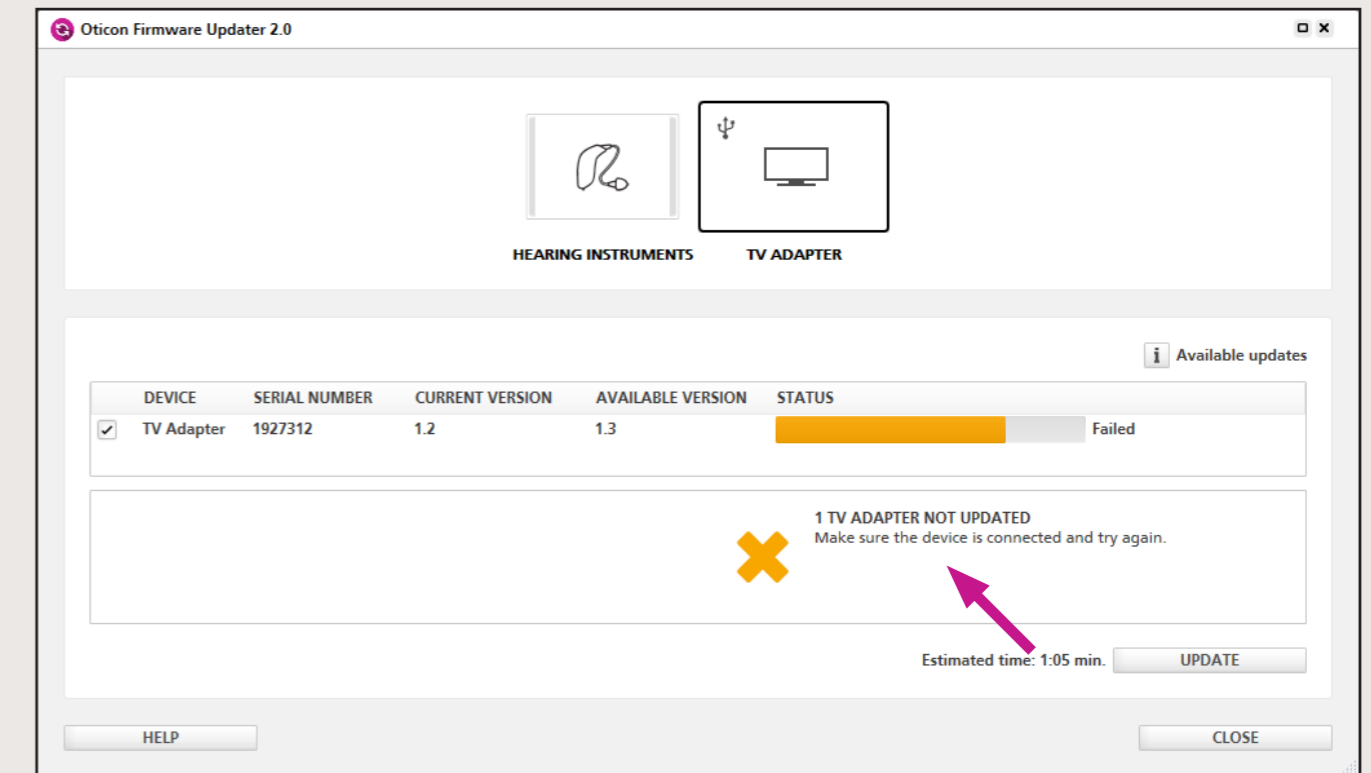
Oticon Firmware Updater 2.0

HEARING INSTRUMENTS

TV ADAPTER

i Available updates

| | DEVICE | SERIAL NUMBER | CURRENT VERSION | AVAILABLE VERSION | STATUS |
|---|---|---|---|---|---|
| ✓ | TV Adapter | 1927312 | 1.2 | 1.3 | Failed |

1 TV ADAPTER NOT UPDATED
Make sure the device is connected and try again.

Estimated time: 1:05 min.

UPDATE

HELP

CLOSE